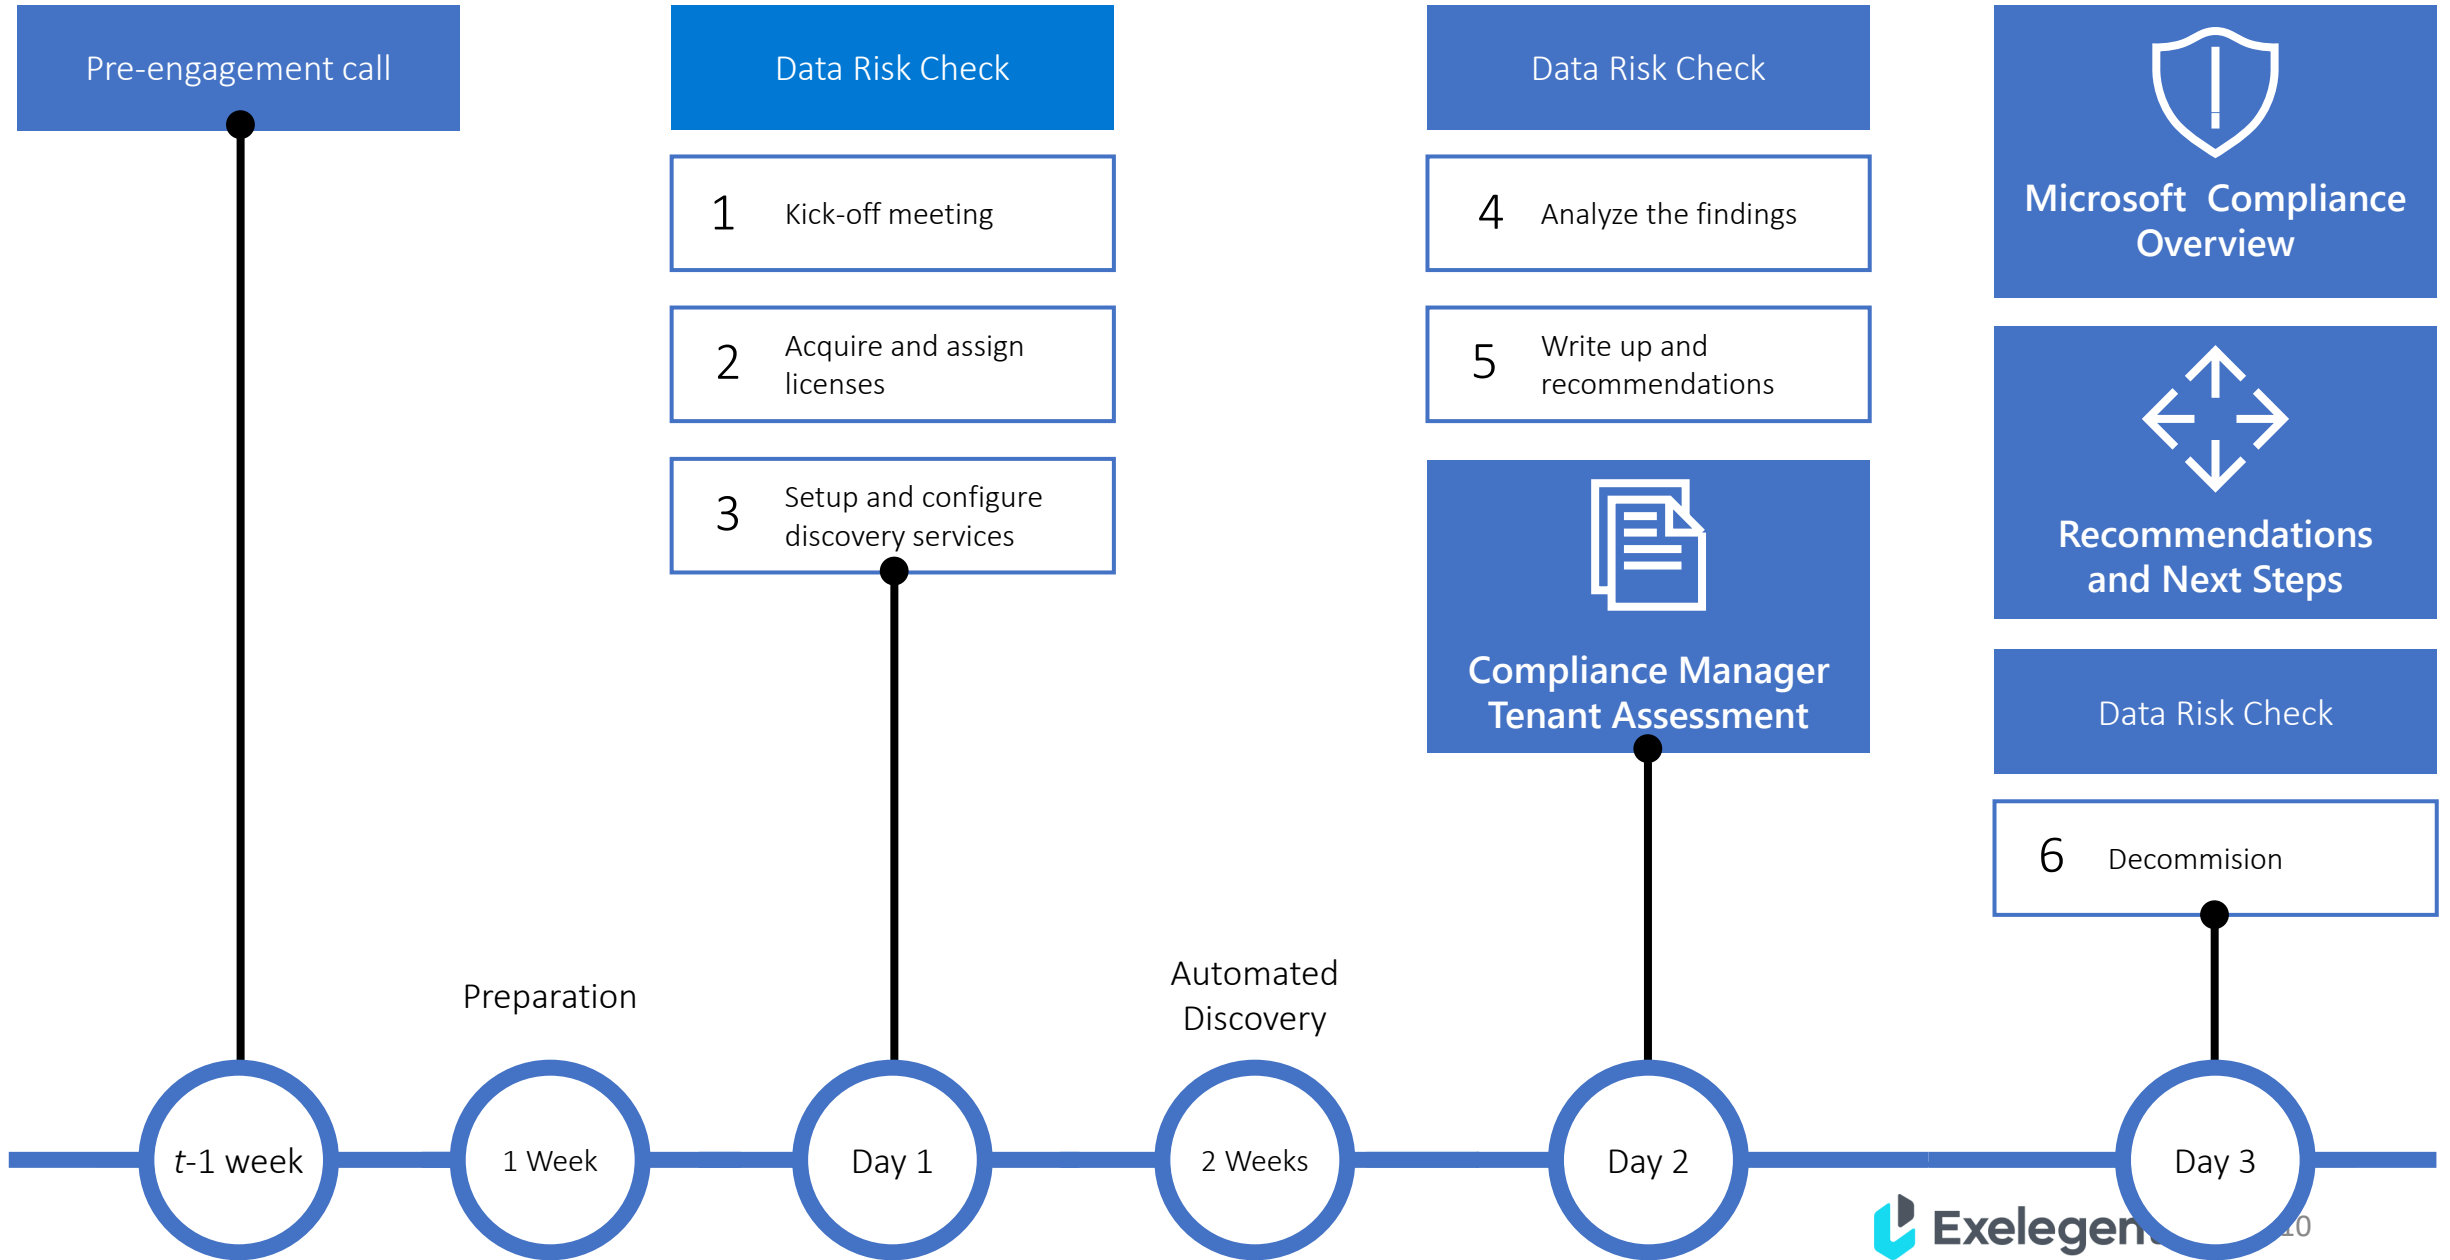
Pre-engagement call

Data Risk Check

1 Kick-off meeting

2 Acquire and assign licenses

3 Setup and configure discovery services

Data Risk Check

4 Analyze the findings

5 Write up and recommendations

Compliance Manager Tenant Assessment

Microsoft Compliance Overview

Recommendations and Next Steps

Data Risk Check

6 Decommision

Preparation

Automated Discovery

*t*-1 week

1 Week

Day 1

2 Weeks

Day 2

Day 3

Exelegen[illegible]

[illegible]10